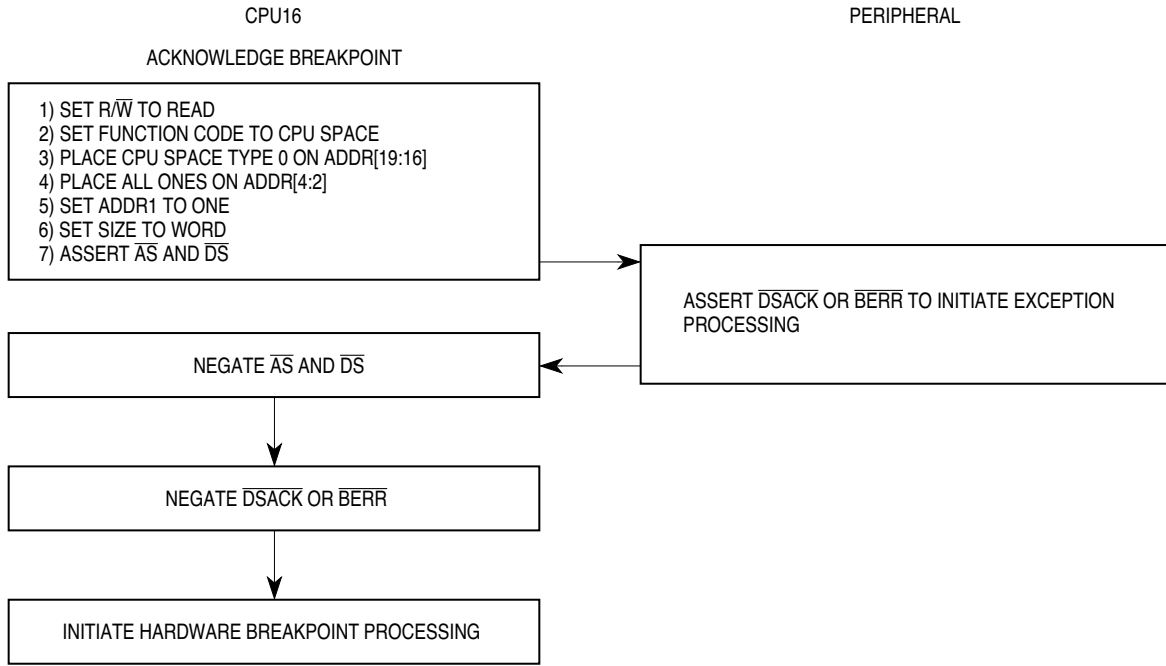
CPU16

PERIPHERAL

ACKNOWLEDGE BREAKPOINT

1) SET R/$\overline{W}$ TO READ
2) SET FUNCTION CODE TO CPU SPACE
3) PLACE CPU SPACE TYPE 0 ON ADDR[19:16]
4) PLACE ALL ONES ON ADDR[4:2]
5) SET ADDR1 TO ONE
6) SET SIZE TO WORD
7) ASSERT $\overline{AS}$ AND $\overline{DS}$

ASSERT $\overline{DSACK}$ OR $\overline{BERR}$ TO INITIATE EXCEPTION PROCESSING

NEGATE $\overline{AS}$ AND $\overline{DS}$

NEGATE $\overline{DSACK}$ OR $\overline{BERR}$

INITIATE HARDWARE BREAKPOINT PROCESSING